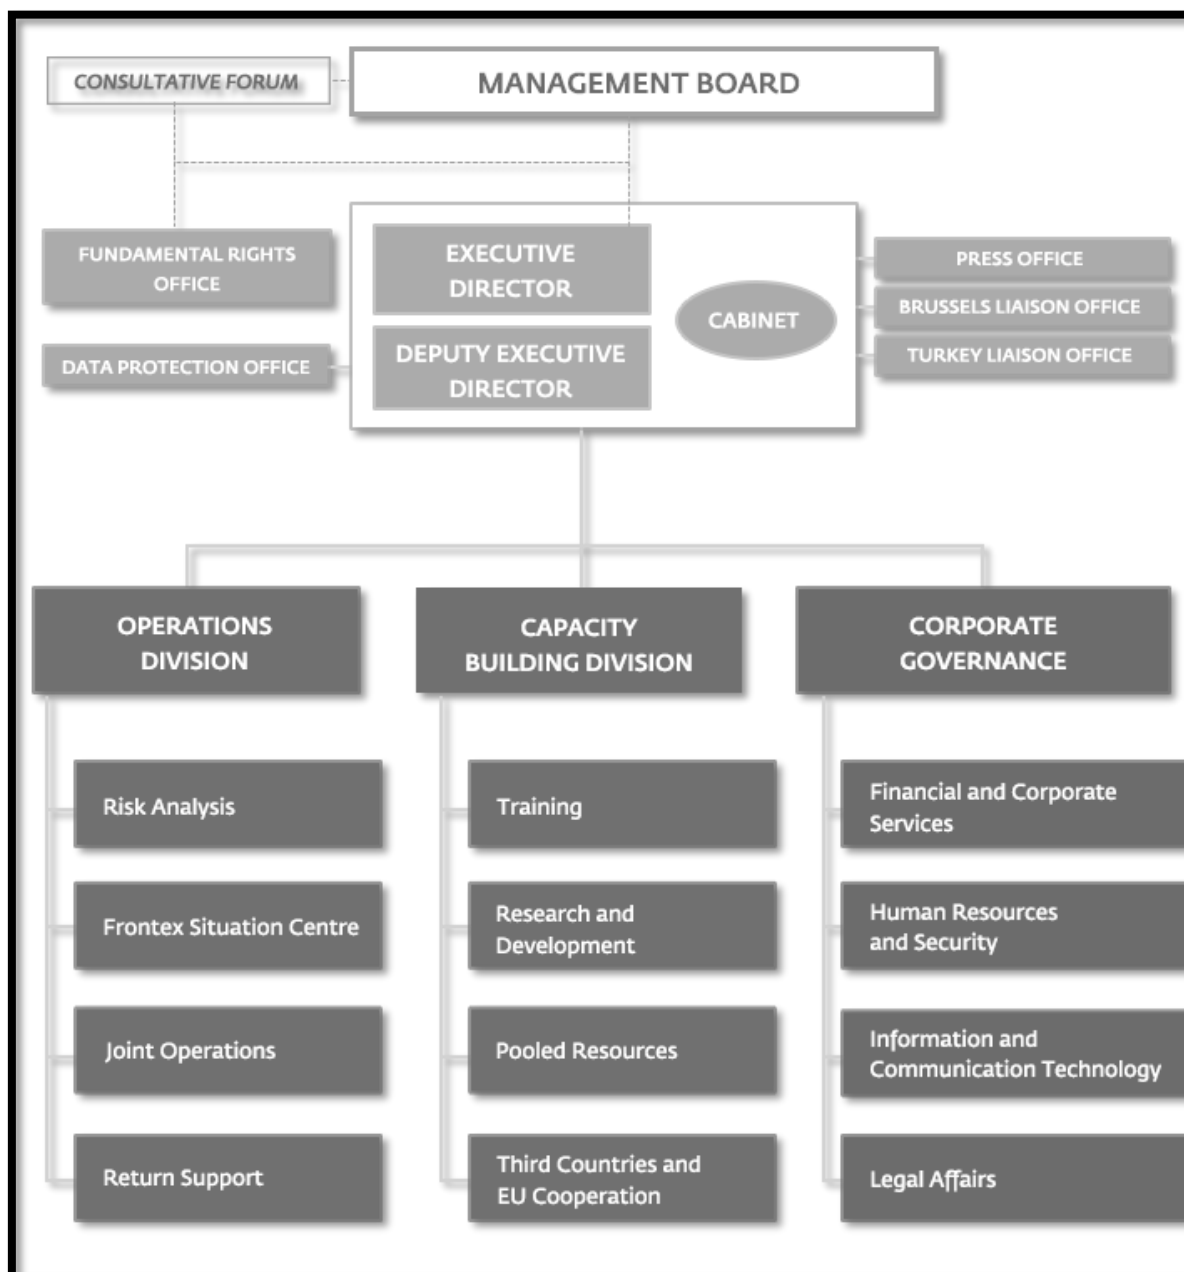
CONSULTATIVE FORUM

MANAGEMENT BOARD

FUNDAMENTAL RIGHTS OFFICE

DATA PROTECTION OFFICE

EXECUTIVE DIRECTOR

DEPUTY EXECUTIVE DIRECTOR

CABINET

PRESS OFFICE

BRUSSELS LIAISON OFFICE

TURKEY LIAISON OFFICE

OPERATIONS DIVISION

Risk Analysis

Frontex Situation Centre

Joint Operations

Return Support

CAPACITY BUILDING DIVISION

Training

Research and Development

Pooled Resources

Third Countries and EU Cooperation

CORPORATE GOVERNANCE

Financial and Corporate Services

Human Resources and Security

Information and Communication Technology

Legal Affairs